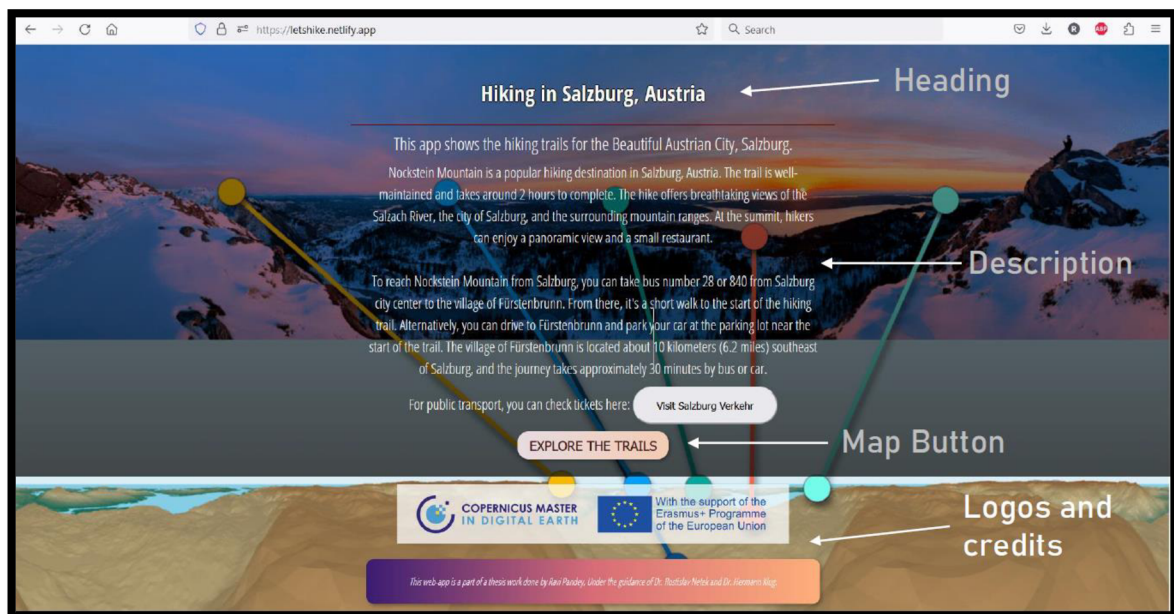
https://letshike.netlify.app

Search

Hiking in Salzburg, Austria

Heading

This app shows the hiking trails for the Beautiful Austrian City, Salzburg.

Nockstein Mountain is a popular hiking destination in Salzburg, Austria. The trail is well-maintained and takes around 2 hours to complete. The hike offers breathtaking views of the Salzach River, the city of Salzburg, and the surrounding mountain ranges. At the summit, hikers can enjoy a panoramic view and a small restaurant.

To reach Nockstein Mountain from Salzburg, you can take bus number 28 or 840 from Salzburg city center to the village of Fürstenbrunn. From there, it's a short walk to the start of the hiking trail. Alternatively, you can drive to Fürstenbrunn and park your car at the parking lot near the start of the trail. The village of Fürstenbrunn is located about 10 kilometers (6.2 miles) southeast of Salzburg, and the journey takes approximately 30 minutes by bus or car.

Description

For public transport, you can check tickets here: Visit Salzburg Verkehr

EXPLORE THE TRAILS

Map Button

COPERNICUS MASTER IN DIGITAL EARTH

With the support of the Erasmus+ Programme of the European Union

Logos and credits

This web-app is a part of a thesis work done by Ravi Pandey, Under the guidance of Dr. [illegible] and Dr. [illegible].